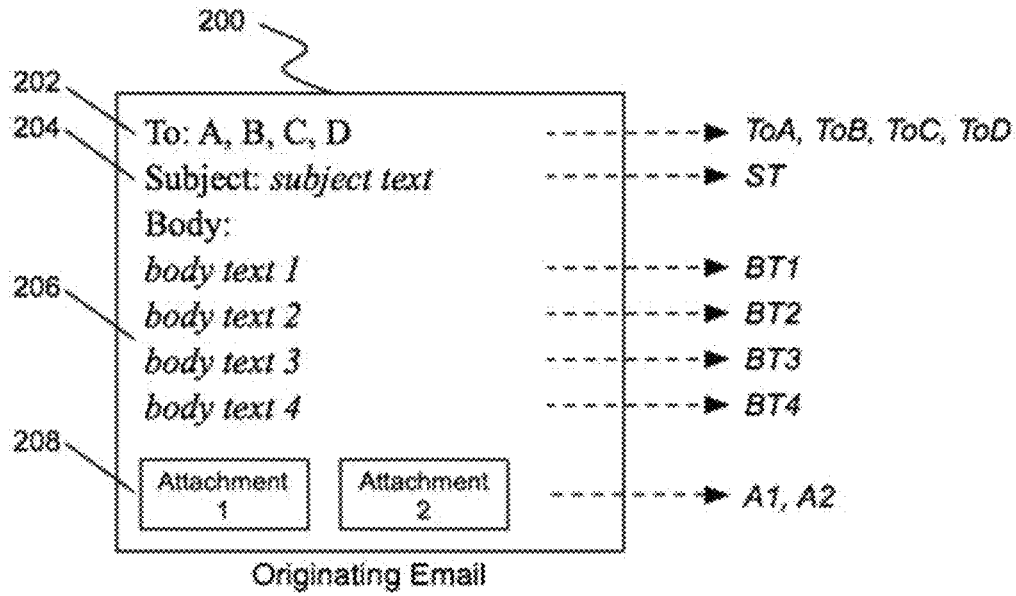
200

202
To: A, B, C, D
ToA, ToB, ToC, ToD

204
Subject: *subject text*
ST

Body:

*body text 1*
BT1

206
*body text 2*
BT2

*body text 3*
BT3

*body text 4*
BT4

208
Attachment 1

Attachment 2

A1, A2

Originating Email